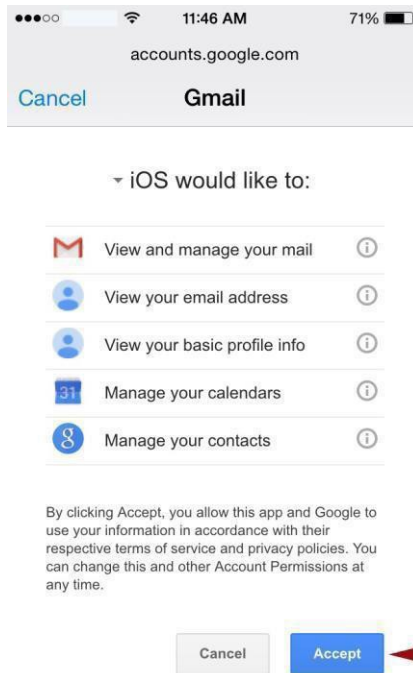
●●●○○ 11:46 AM 71%

accounts.google.com

Cancel Gmail

iOS would like to:

M View and manage your mail ⓘ

View your email address ⓘ

View your basic profile info ⓘ

31 Manage your calendars ⓘ

8 Manage your contacts ⓘ

By clicking Accept, you allow this app and Google to use your information in accordance with their respective terms of service and privacy policies. You can change this and other Account Permissions at any time.

Cancel Accept